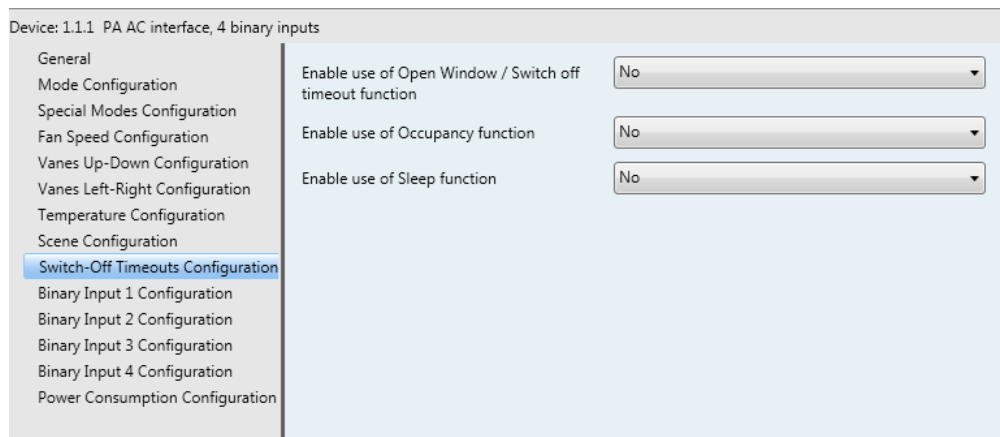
Device: 1.1.1 PA AC interface, 4 binary inputs

General
Mode Configuration
Special Modes Configuration
Fan Speed Configuration
Vanes Up-Down Configuration
Vanes Left-Right Configuration
Temperature Configuration
Scene Configuration
Switch-Off Timeouts Configuration
Binary Input 1 Configuration
Binary Input 2 Configuration
Binary Input 3 Configuration
Binary Input 4 Configuration
Power Consumption Configuration

Enable use of Open Window / Switch off timeout function | No

Enable use of Occupancy function | No

Enable use of Sleep function | No